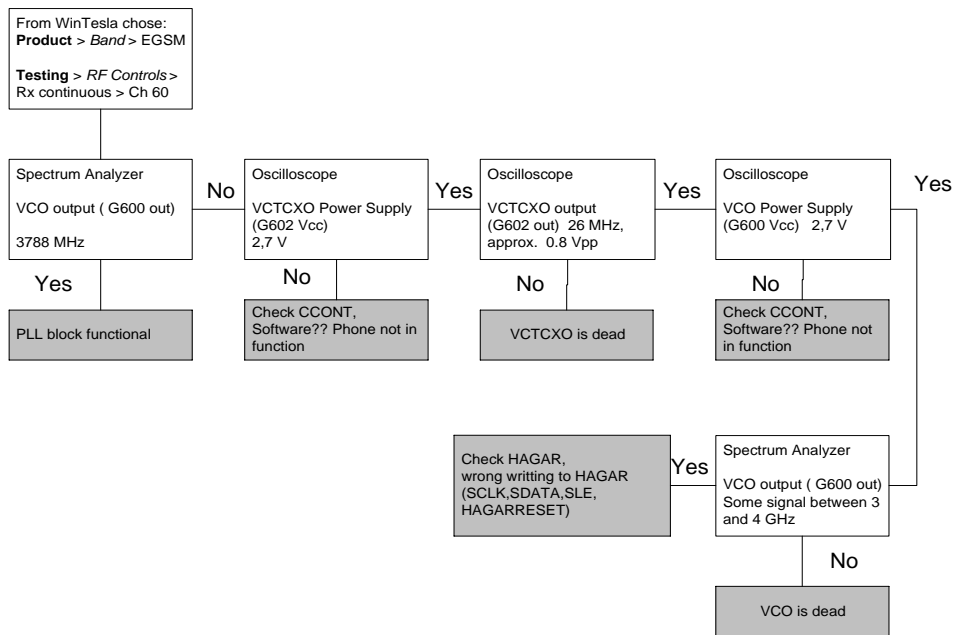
From WinTesla chose:
**Product** > *Band* > EGSM

**Testing** > *RF Controls* > Rx continuous > Ch 60

Spectrum Analyzer

VCO output ( G600 out)

3788 MHz

No

Oscilloscope

VCTCXO Power Supply (G602 Vcc)
2,7 V

Yes

Oscilloscope

VCTCXO output (G602 out) 26 MHz, approx. 0.8 Vpp

Yes

Oscilloscope

VCO Power Supply (G600 Vcc) 2,7 V

Yes

Yes

PLL block functional

No

Check CCONT, Software?? Phone not in function

No

VCTCXO is dead

No

Check CCONT, Software?? Phone not in function

Check HAGAR, wrong writting to HAGAR (SCLK,SDATA,SLE, HAGARRESET)

Yes

Spectrum Analyzer

VCO output ( G600 out)
Some signal between 3 and 4 GHz

No

VCO is dead